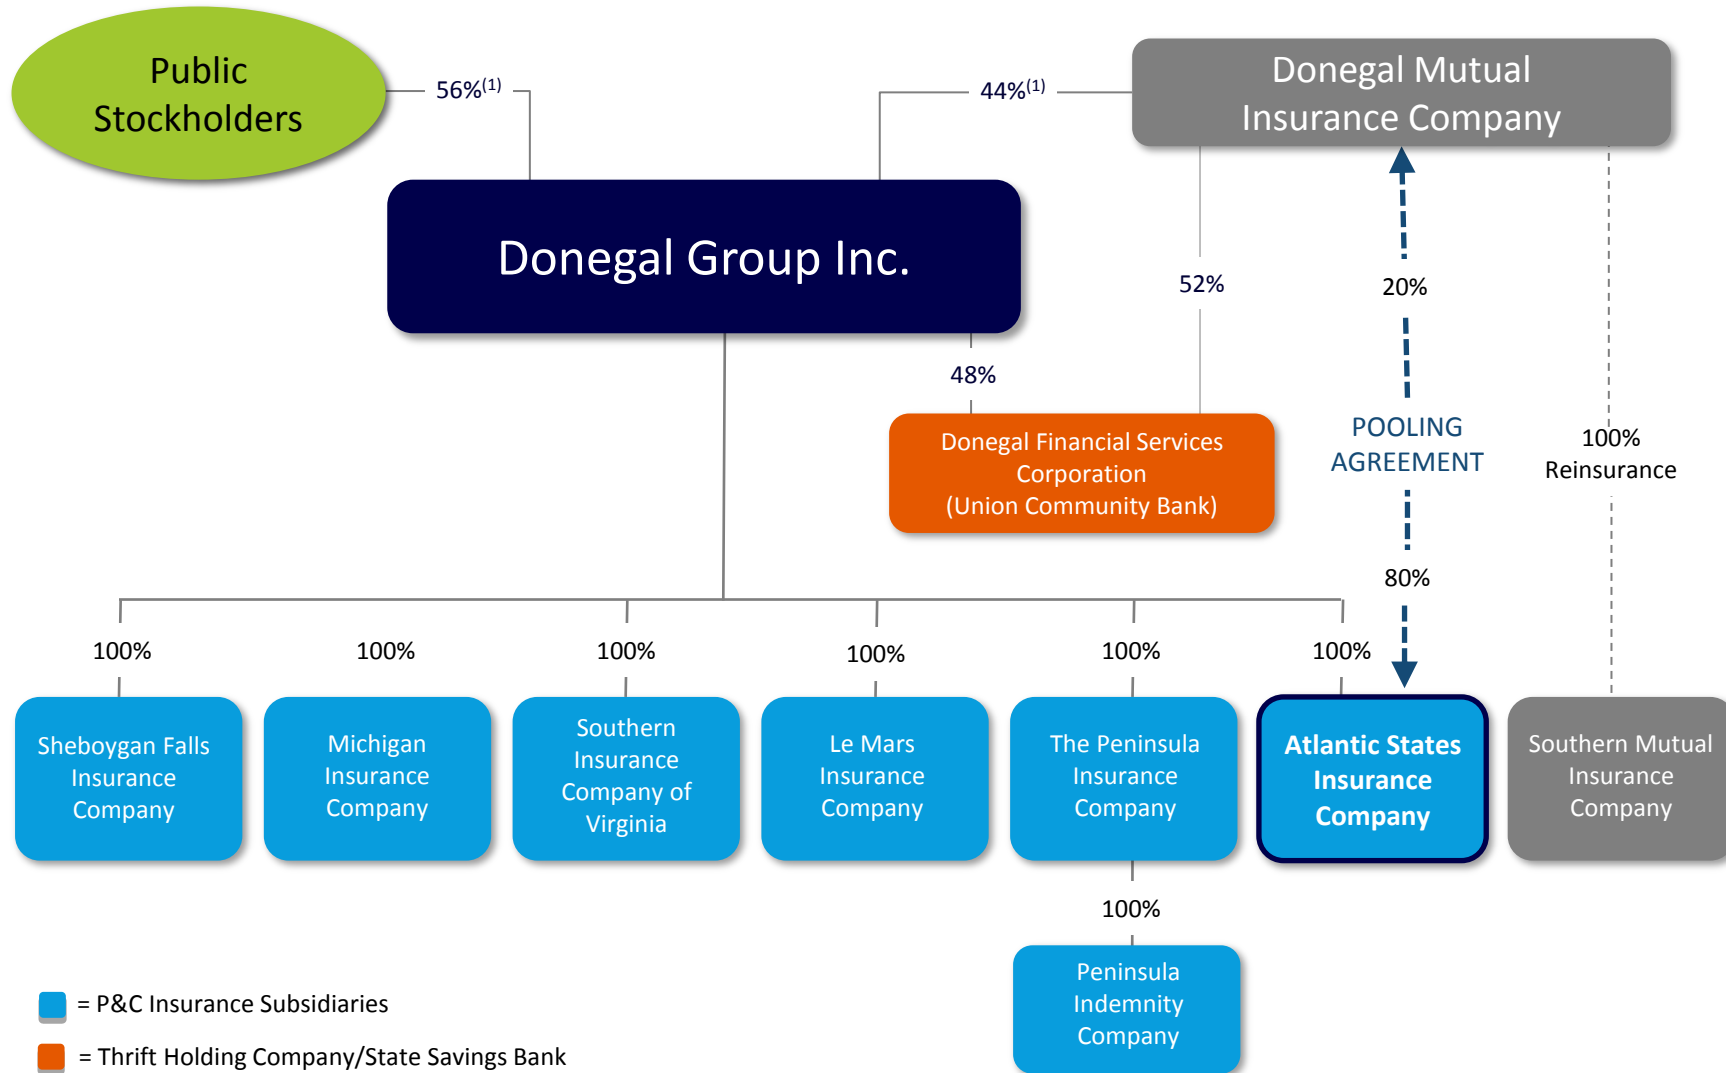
Public Stockholders

56%$^{(1)}$

44%$^{(1)}$

Donegal Mutual Insurance Company

Donegal Group Inc.

52%

20%

48%

Donegal Financial Services Corporation (Union Community Bank)

POOLING AGREEMENT

100% Reinsurance

80%

100%

100%

100%

100%

100%

100%

Sheboygan Falls Insurance Company

Michigan Insurance Company

Southern Insurance Company of Virginia

Le Mars Insurance Company

The Peninsula Insurance Company

Atlantic States Insurance Company

Southern Mutual Insurance Company

100%

Peninsula Indemnity Company

= P&C Insurance Subsidiaries

= Thrift Holding Company/State Savings Bank